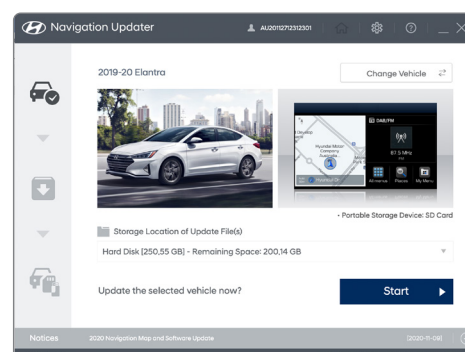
Navigation Updater

AU20112712312301

2019-20 Elantra

Change Vehicle

Hyundai Motor Company

DAB/FM

87.5 MHz

All menus

Phones

My Menu

• Portable Storage Device: SD Card

Storage Location of Update File(s)

Hard Disk (250,55 GB) - Remaining Space: 200,14 GB

Update the selected vehicle now?

Start

Notices

2020 Navigation Map and Software Update

(2020-11-09)